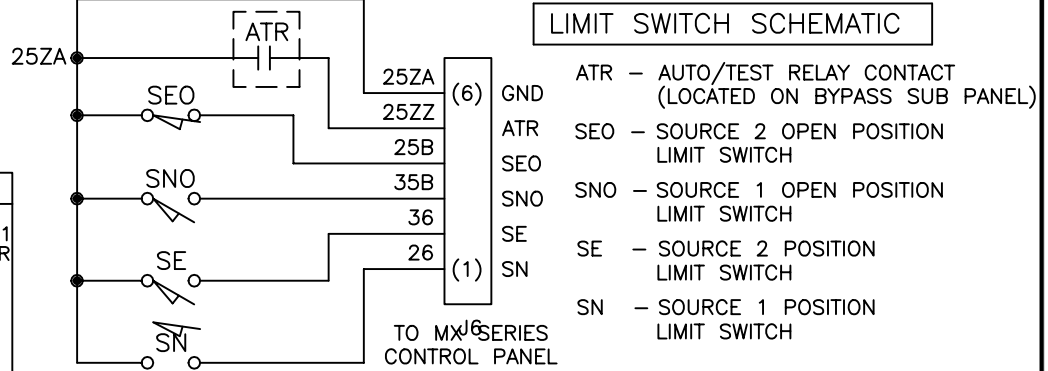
LIMIT SWITCH SCHEMATIC

ATR

25ZA

SEO

SNO

SE

SN

25ZA
25ZZ
25B
35B
36
26

(6)
(1)

J6

GND
ATR
SEO
SNO
SE
SN

TO MX SERIES CONTROL PANEL

1
R

ATR – AUTO/TEST RELAY CONTACT (LOCATED ON BYPASS SUB PANEL)

SEO – SOURCE 2 OPEN POSITION LIMIT SWITCH

SNO – SOURCE 1 OPEN POSITION LIMIT SWITCH

SE – SOURCE 2 POSITION LIMIT SWITCH

SN – SOURCE 1 POSITION LIMIT SWITCH